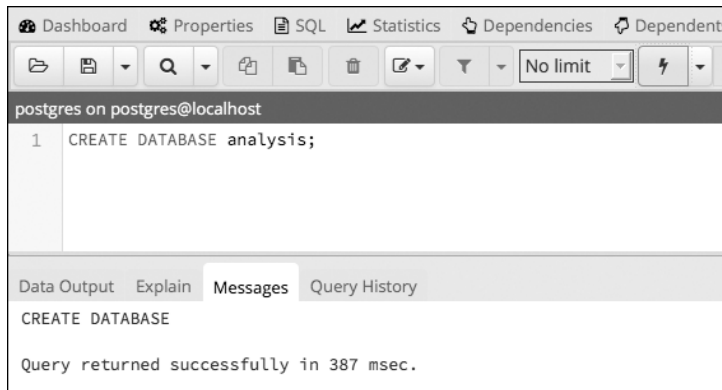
Dashboard Properties SQL Statistics Dependencies Dependent

No limit

postgres on postgres@localhost

1 CREATE DATABASE analysis;

Data Output Explain Messages Query History

CREATE DATABASE

Query returned successfully in 387 msec.